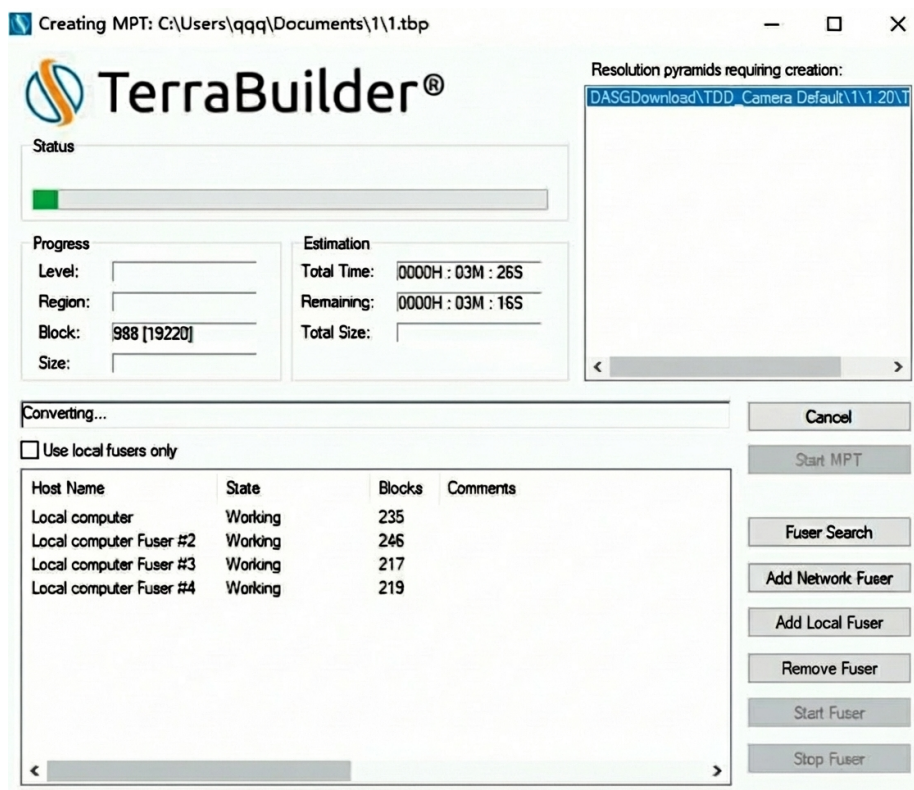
Creating MPT: C:\Users\qqq\Documents\1\1.tbp

TerraBuilder®

Status

Progress
Level:
Region:
Block: 988 [19220]
Size:

Estimation
Total Time: 0000H : 03M : 26S
Remaining: 0000H : 03M : 16S
Total Size:

Resolution pyramids requiring creation:
DASGDownload\TDD_Camera Default\1\1.20\T

Converting...

Cancel

Start MPT

Use local fusers only

| Host Name | State | Blocks | Comments |
|---|---|---|---|
| Local computer | Working | 235 | |
| Local computer Fuser #2 | Working | 246 | |
| Local computer Fuser #3 | Working | 217 | |
| Local computer Fuser #4 | Working | 219 | |

Fuser Search

Add Network Fuser

Add Local Fuser

Remove Fuser

Start Fuser

Stop Fuser